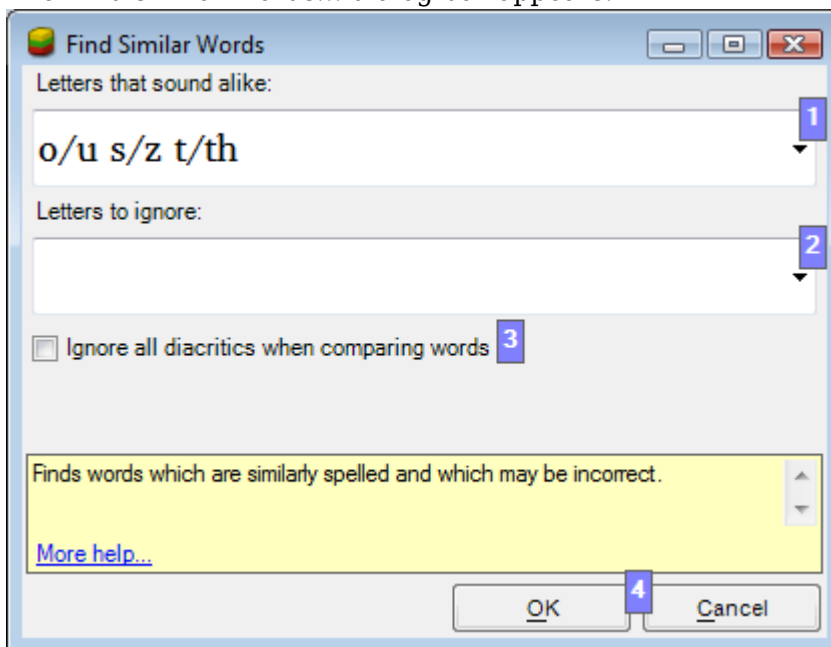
Find Similar Words

Letters that sound alike:

1

o/u s/z t/th

Letters to ignore:

2

Ignore all diacritics when comparing words 3

Finds words which are similarly spelled and which may be incorrect.

More help...

4

OK

Cancel